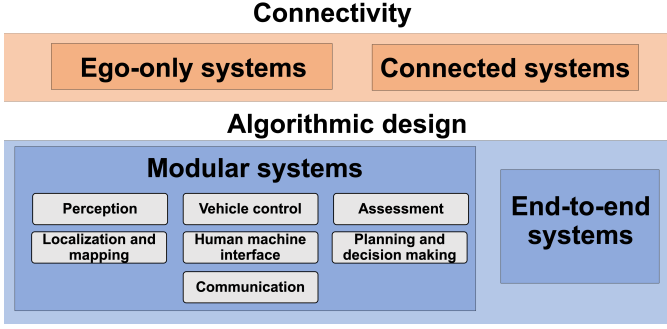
Connectivity

Ego-only systems

Connected systems

Algorithmic design

Modular systems

Perception

Vehicle control

Assessment

Localization and mapping

Human machine interface

Planning and decision making

Communication

End-to-end systems